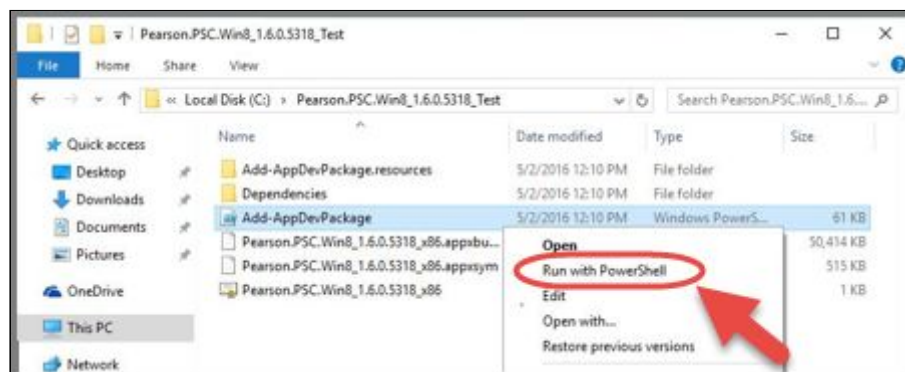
Pearson.PSC.Win8_1.6.0.5318_Test

File Home Share View

« Local Disk (C:) › Pearson.PSC.Win8_1.6.0.5318_Test

Search Pearson.PSC.Win8_1.6...

Quick access
Desktop
Downloads
Documents
Pictures
OneDrive
This PC
Network

| Name | Date modified | Type | Size |
|---|---|---|---|
| Add-AppDevPackage.resources | 5/2/2016 12:10 PM | File folder | |
| Dependencies | 5/2/2016 12:10 PM | File folder | |
| Add-AppDevPackage | 5/2/2016 12:10 PM | Windows PowerS... | 61 KB |
| Pearson.PSC.Win8_1.6.0.5318_x86.appxbu... | | | 50,414 KB |
| Pearson.PSC.Win8_1.6.0.5318_x86.appxsym | | | 515 KB |
| Pearson.PSC.Win8_1.6.0.5318_x86 | | | 1 KB |

Open
Run with PowerShell
Edit
Open with...
Restore previous versions